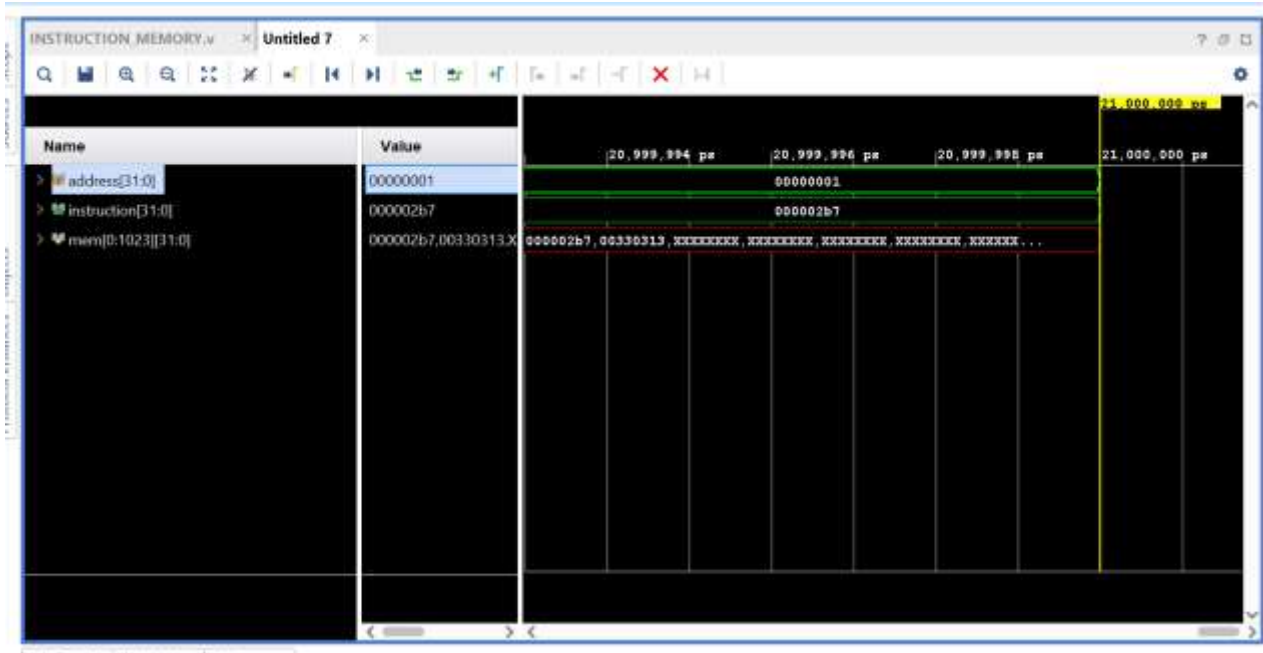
INSTRUCTION_MEMORY.v × Untitled 7 ×

? ▢ ▢

21,000,000 ps

| Name | Value |
|---|---|
| address[31:0] | 00000001 |
| instruction[31:0] | 000002b7 |
| mem[0:1023][31:0] | 000002b7,00330313,X |

20,999,994 ps 20,999,996 ps 20,999,998 ps 21,000,000 ps

00000001

000002b7

000002b7,00330313,XXXXXXXX,XXXXXXXX,XXXXXXXX,XXXXXXXX,XXXXXX...